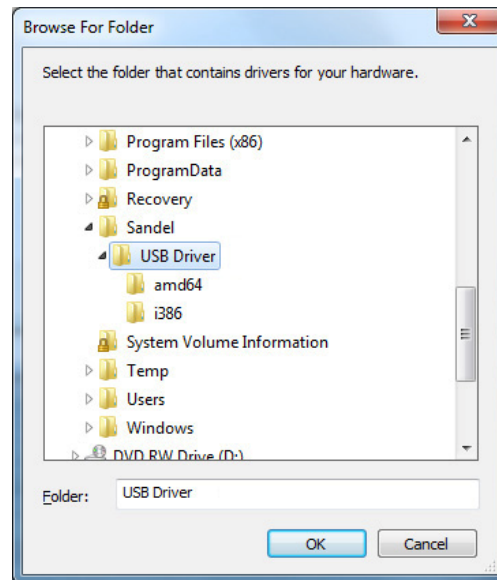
Browse For Folder

Select the folder that contains drivers for your hardware.

Program Files (x86)
ProgramData
Recovery
Sandel
USB Driver
amd64
i386
System Volume Information
Temp
Users
Windows
DVD RW Drive (D:)

Folder: USB Driver

OK Cancel